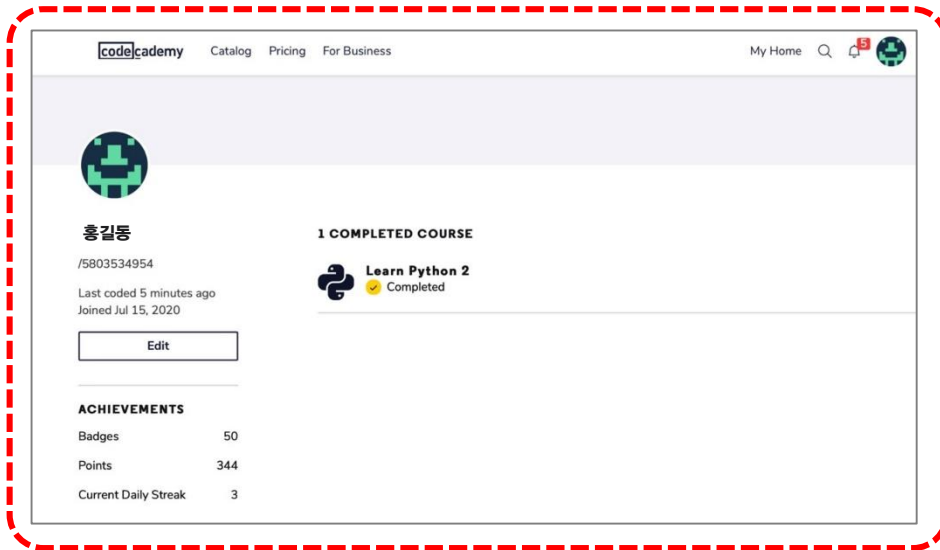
codecademy Catalog Pricing For Business My Home 5

홍길동

/5803534954

Last coded 5 minutes ago
Joined Jul 15, 2020

Edit

ACHIEVEMENTS

| Badges | 50 |
|---|---|
| Points | 344 |
| Current Daily Streak | 3 |

1 COMPLETED COURSE

Learn Python 2
Completed